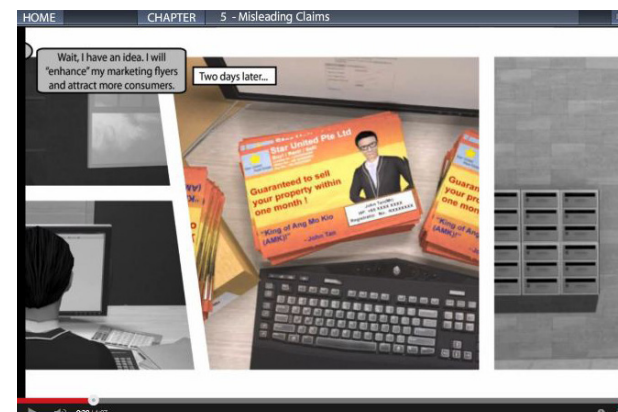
HOME CHAPTER 5 - Misleading Claims

Wait, I have an idea. I will "enhance" my marketing flyers and attract more consumers.

Two days later...

Star United Pte Ltd

Guaranteed to sell your property within one month !

John Tan
Tel: +65 XXXX XXXX
Registration No: RXXXXXXX

"King of Ang Mo Kio (AMK)" - John Tan

Guaran
your pro
one mo

"King of Ang
(AMK)"

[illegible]